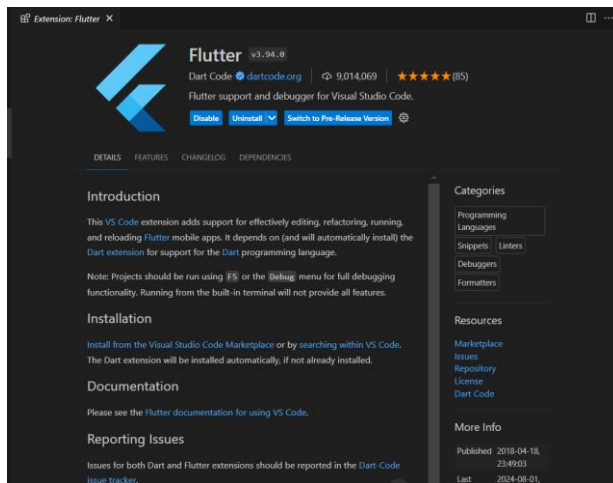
Extension: Flutter ×

Flutter v3.94.0

Dart Code dartcode.org | 9,014,069 | ★★★★★(85)

Flutter support and debugger for Visual Studio Code.

Disable | Uninstall | Switch to Pre-Release Version

DETAILS FEATURES CHANGELOG DEPENDENCIES

Introduction

This VS Code extension adds support for effectively editing, refactoring, running, and reloading Flutter mobile apps. It depends on (and will automatically install) the Dart extension for support for the Dart programming language.

Note: Projects should be run using F5 or the Debug menu for full debugging functionality. Running from the built-in terminal will not provide all features.

Installation

Install from the Visual Studio Code Marketplace or by searching within VS Code. The Dart extension will be installed automatically, if not already installed.

Documentation

Please see the Flutter documentation for using VS Code.

Reporting Issues

Issues for both Dart and Flutter extensions should be reported in the Dart-Code issue tracker.

Categories

Programming Languages

Snippets | Linters

Debuggers

Formatters

Resources

Marketplace
Issues
Repository
License
Dart Code

More Info

Published 2018-04-18, 23:49:03

Last 2024-08-01,